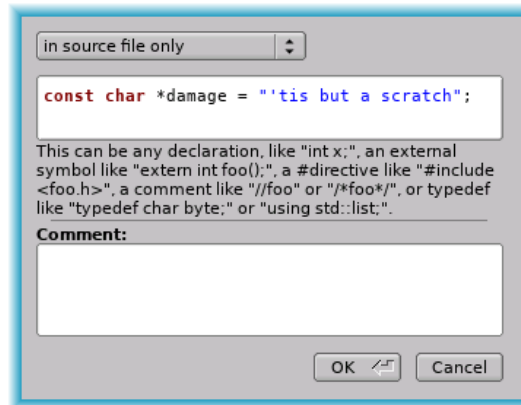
in source file only

const char *damage = "'tis but a scratch";

This can be any declaration, like "int x;", an external symbol like "extern int foo();", a #directive like "#include <foo.h>", a comment like "//foo" or "/*foo*/", or typedef like "typedef char byte;" or "using std::list;".

Comment:

OK

Cancel